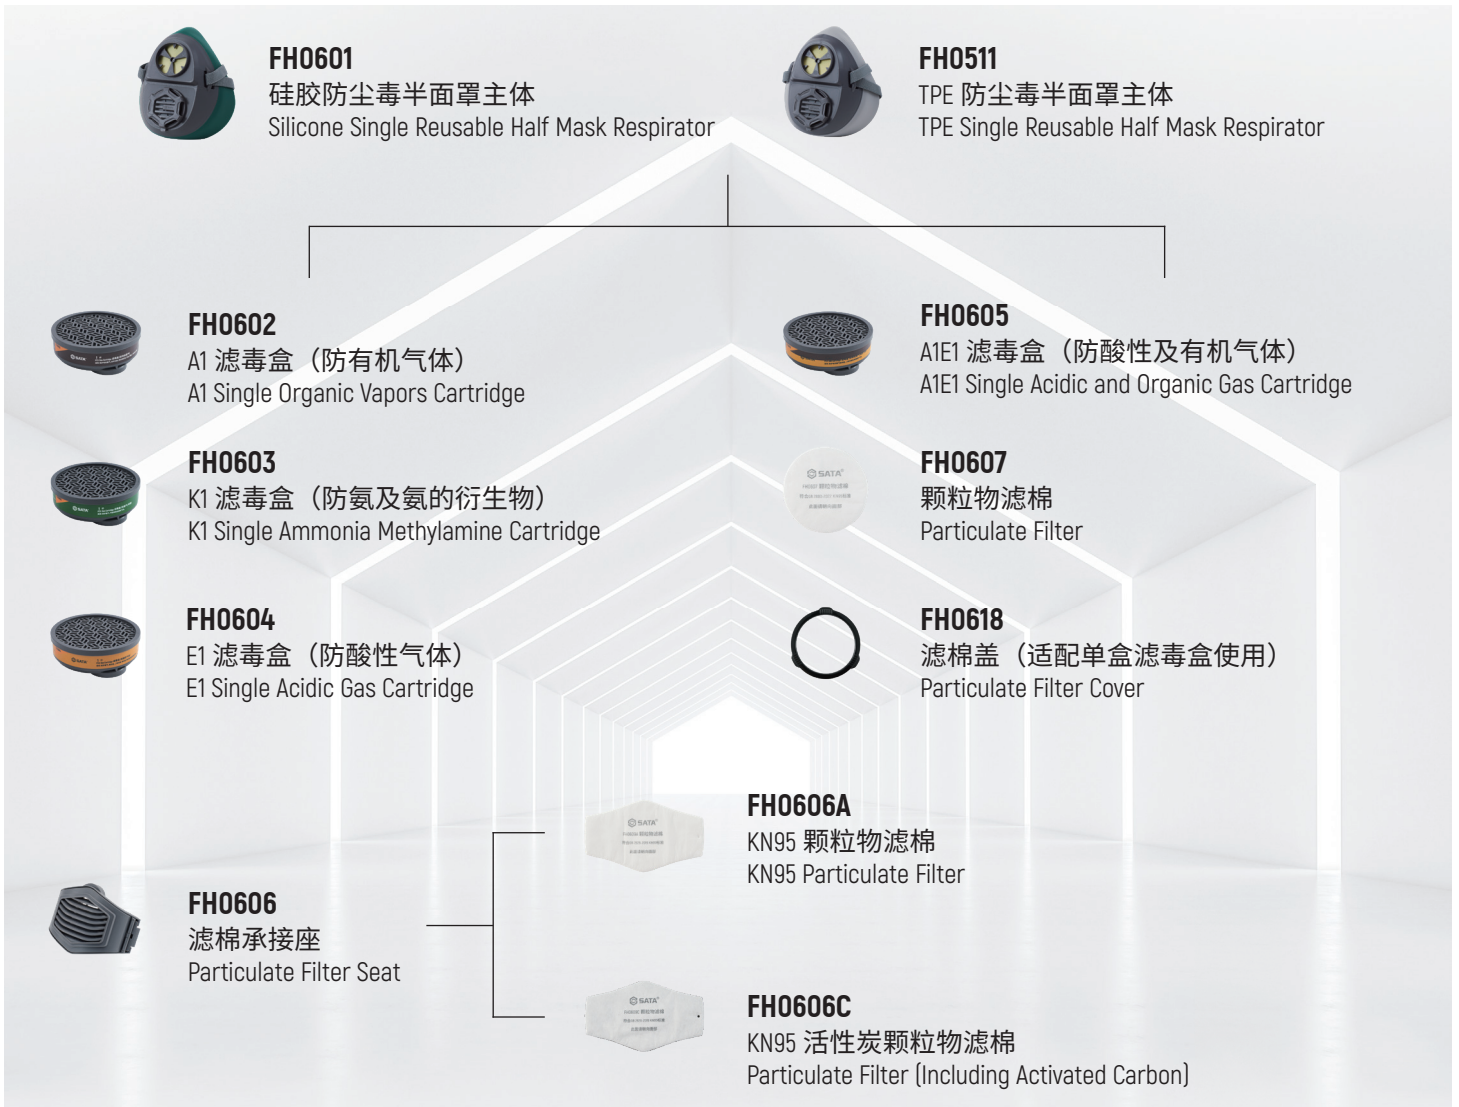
FH0601
硅胶防尘毒半面罩主体
Silicone Single Reusable Half Mask Respirator

FH0511
TPE 防尘毒半面罩主体
TPE Single Reusable Half Mask Respirator

FH0602
A1 滤毒盒（防有机气体）
A1 Single Organic Vapors Cartridge

FH0605
A1E1 滤毒盒（防酸性及有机气体）
A1E1 Single Acidic and Organic Gas Cartridge

FH0603
K1 滤毒盒（防氨及氨的衍生物）
K1 Single Ammonia Methylamine Cartridge

FH0607
颗粒物滤棉
Particulate Filter

FH0604
E1 滤毒盒（防酸性气体）
E1 Single Acidic Gas Cartridge

FH0618
滤棉盖（适配单盒滤毒盒使用）
Particulate Filter Cover

FH0606A
KN95 颗粒物滤棉
KN95 Particulate Filter

FH0606
滤棉承接座
Particulate Filter Seat

FH0606C
KN95 活性炭颗粒物滤棉
Particulate Filter (Including Activated Carbon)